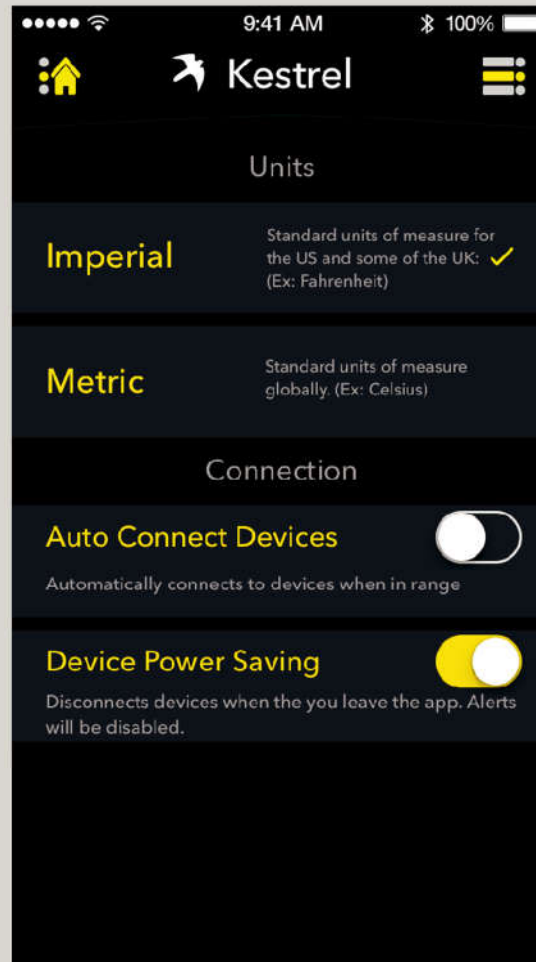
9:41 AM
100%

Kestrel

Units

Imperial
Standard units of measure for the US and some of the UK: (Ex: Fahrenheit)

Metric
Standard units of measure globally. (Ex: Celsius)

Connection

Auto Connect Devices
Automatically connects to devices when in range

Device Power Saving
Disconnects devices when the you leave the app. Alerts will be disabled.